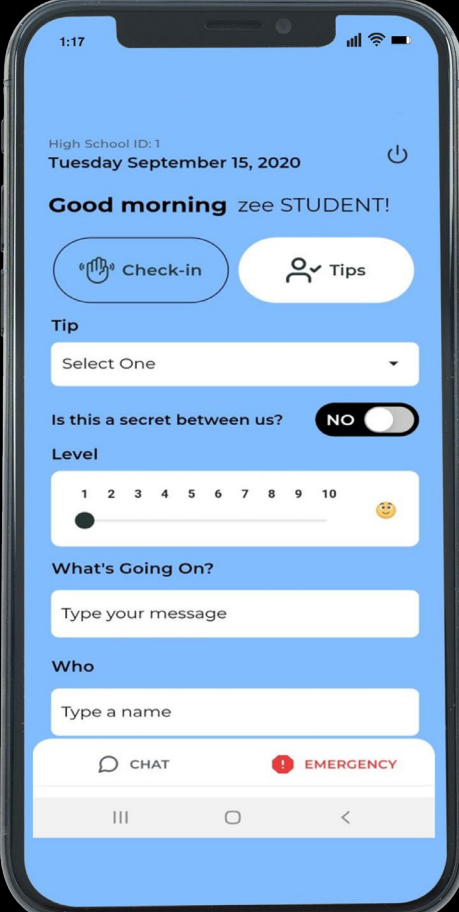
1:17

High School ID: 1
Tuesday September 15, 2020

Good morning zee STUDENT!

Check-in

Tips

Tip

Select One

Is this a secret between us?

NO

Level

1 2 3 4 5 6 7 8 9 10

What's Going On?

Type your message

Who

Type a name

CHAT

EMERGENCY